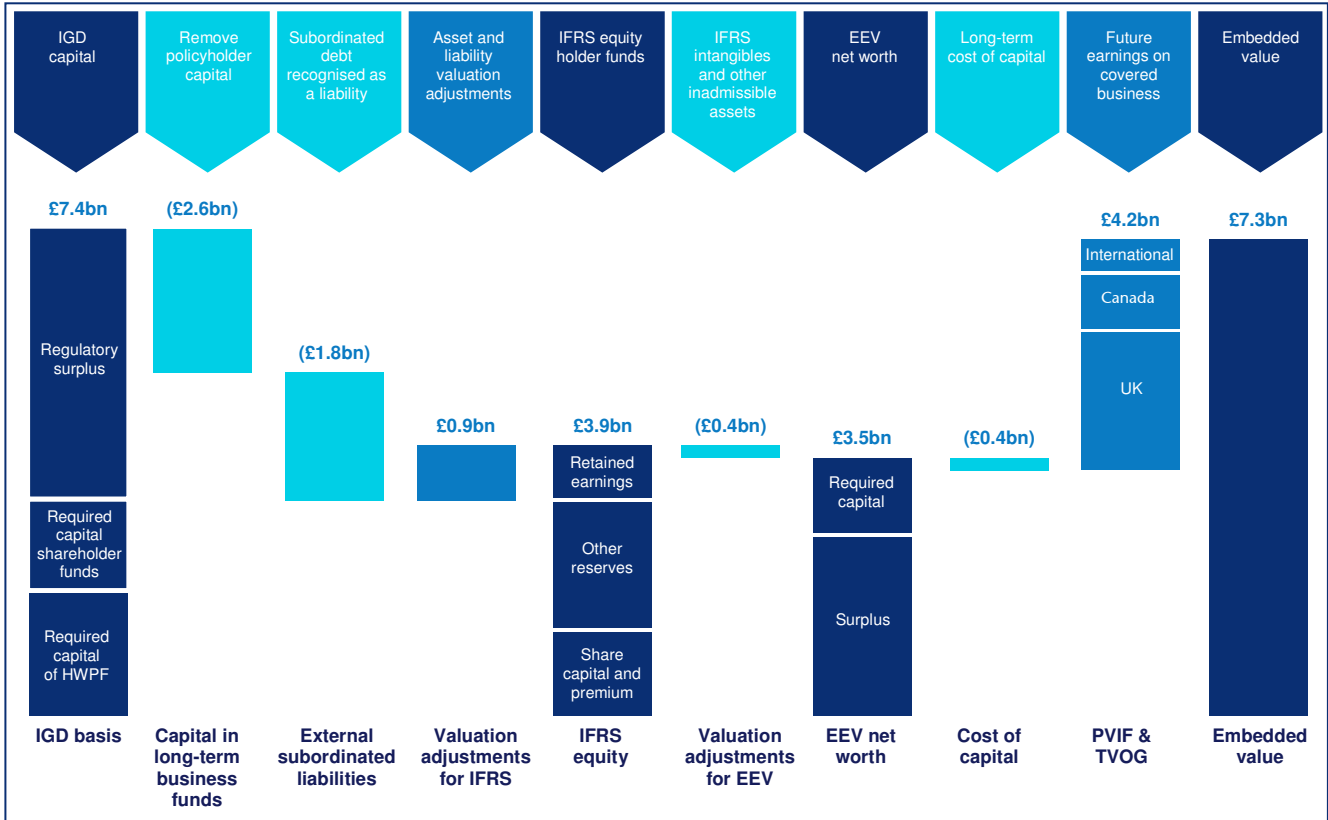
IGD capital

Remove policyholder capital

Subordinated debt recognised as a liability

Asset and liability valuation adjustments

IFRS equity holder funds

IFRS intangibles and other inadmissible assets

EEV net worth

Long-term cost of capital

Future earnings on covered business

Embedded value

£7.4bn

Regulatory surplus

Required capital shareholder funds

Required capital of HWPF

(£2.6bn)

(£1.8bn)

£0.9bn

£3.9bn

Retained earnings

Other reserves

Share capital and premium

(£0.4bn)

£3.5bn

Required capital

Surplus

(£0.4bn)

£4.2bn

International

Canada

UK

£7.3bn

IGD basis

Capital in long-term business funds

External subordinated liabilities

Valuation adjustments for IFRS

IFRS equity

Valuation adjustments for EEV

EEV net worth

Cost of capital

PVIF & TVOG

Embedded value